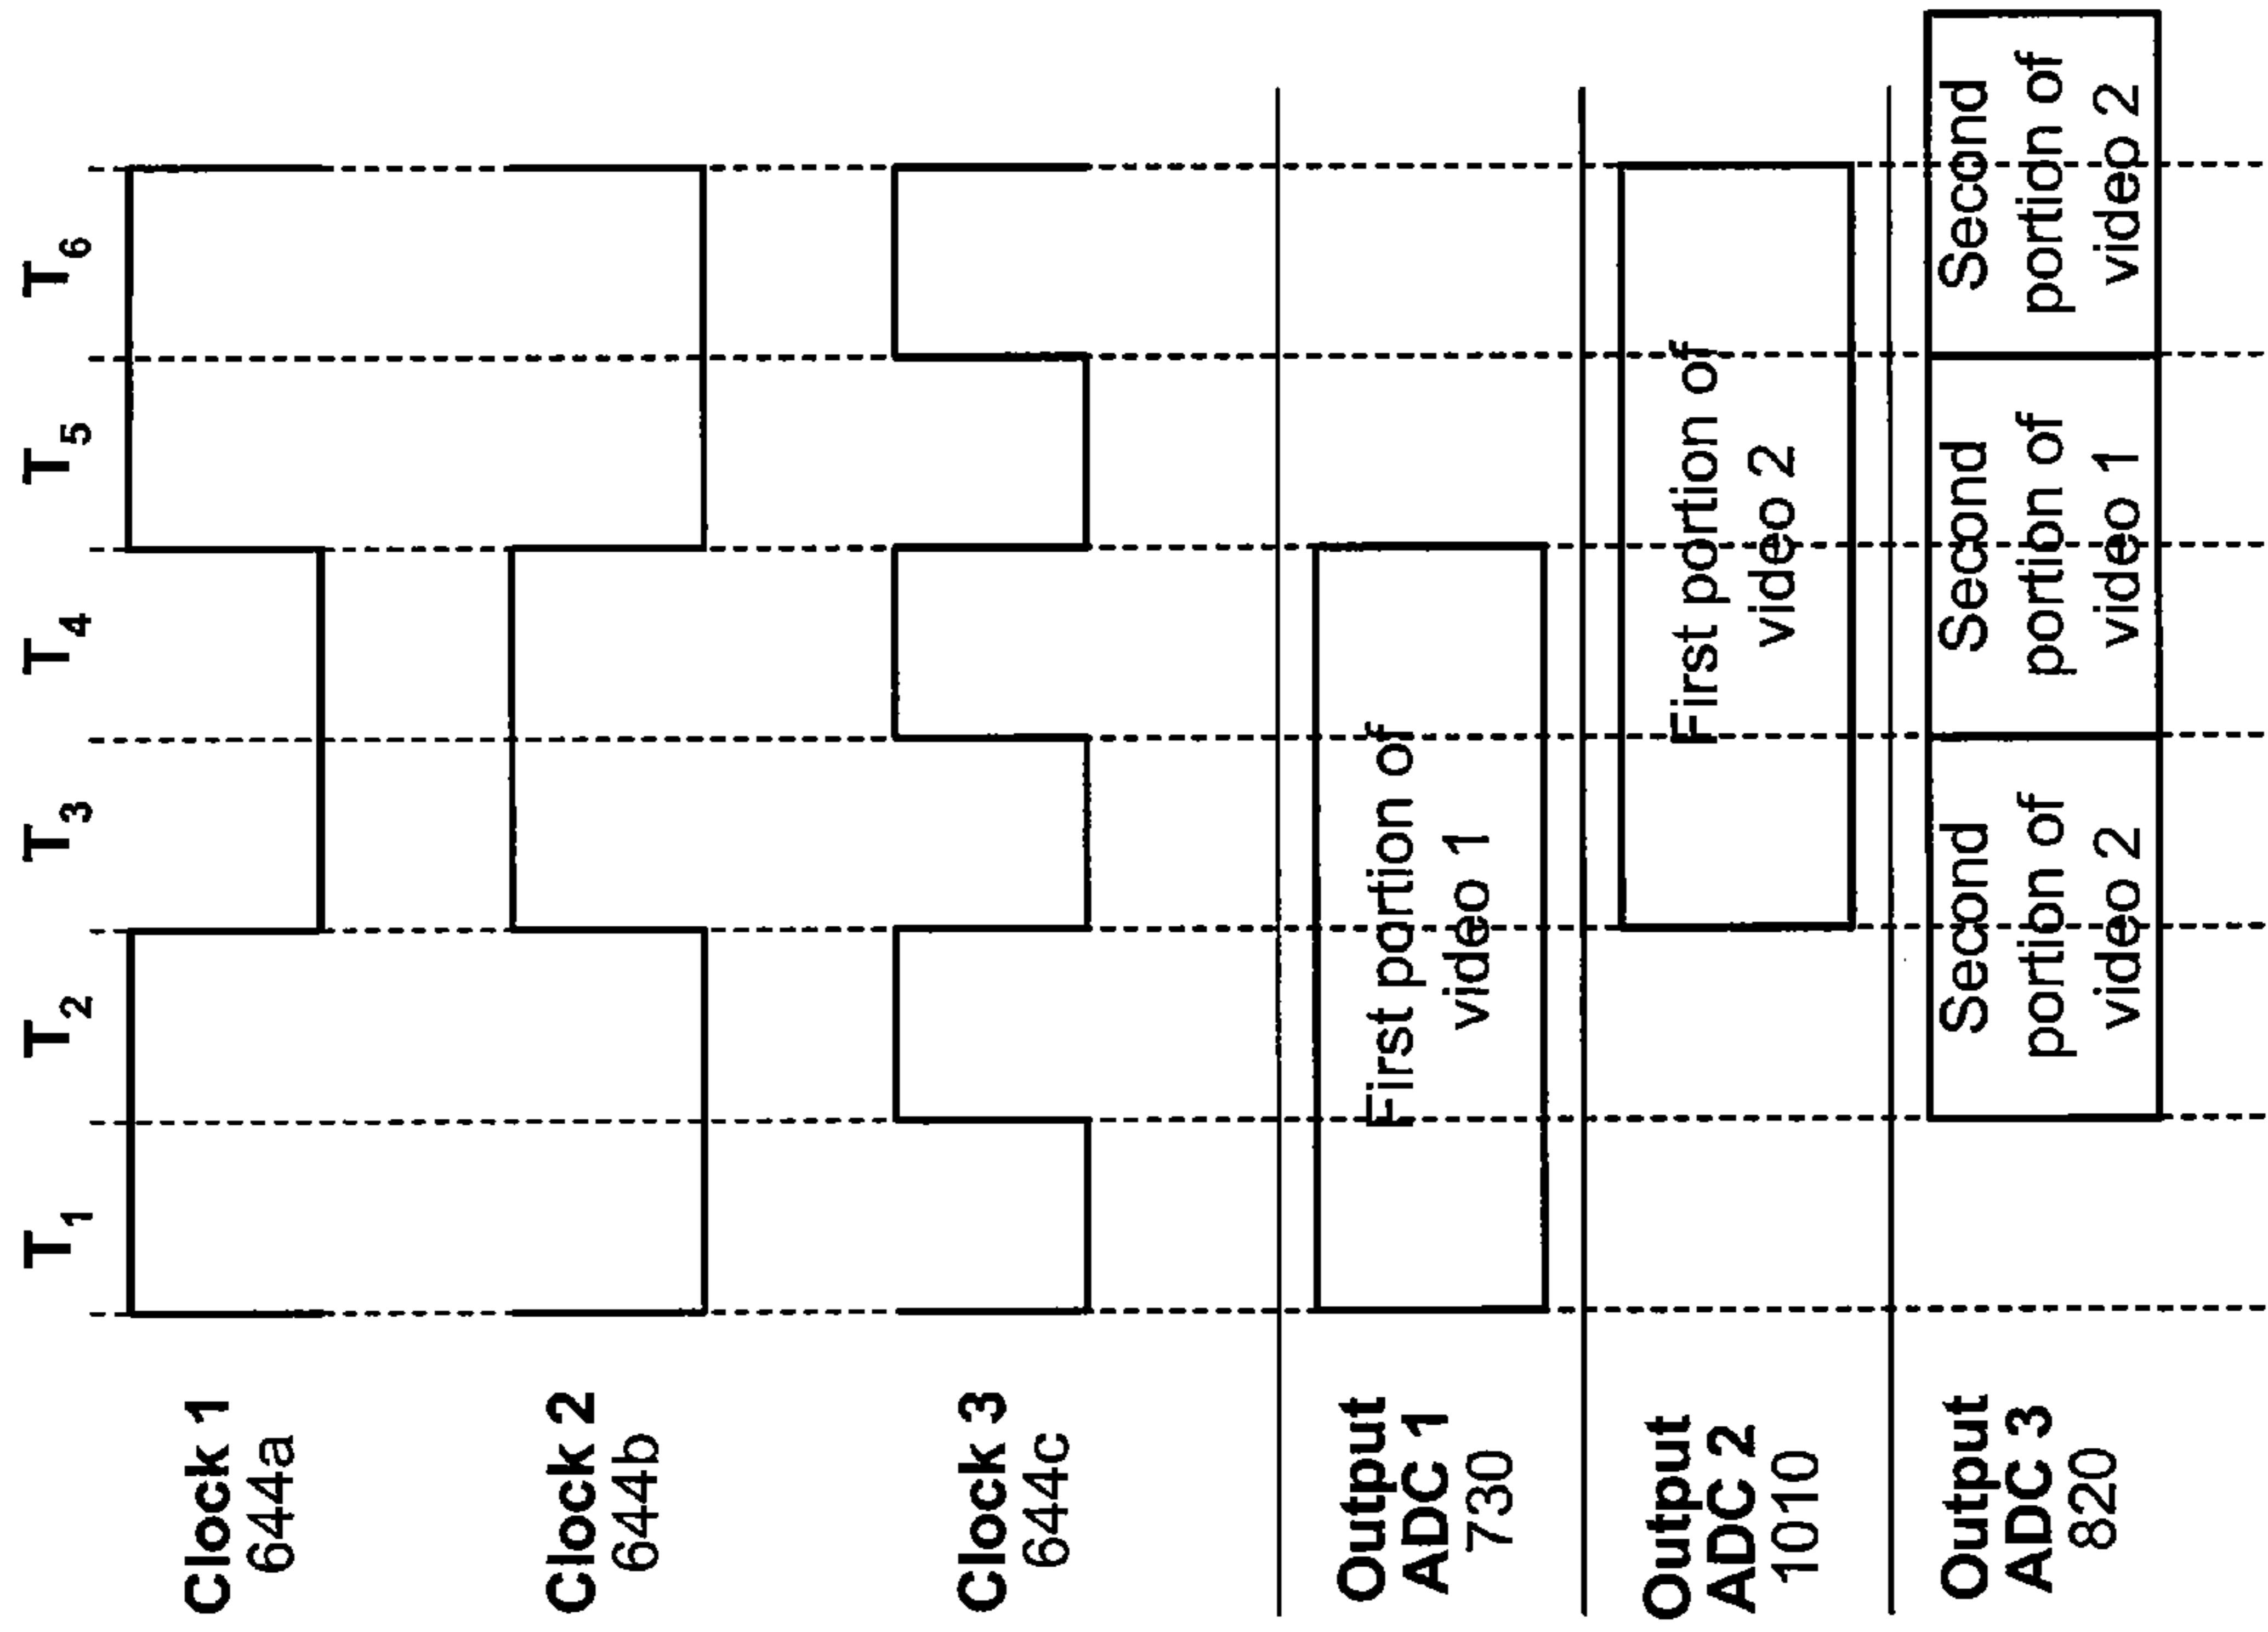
$T_1$ $T_2$ $T_3$ $T_4$ $T_5$ $T_6$

Clock 1
644a

Clock 2
644b

Clock 3
644c

Output
ADC 1
730

First portion of video 1

Output
ADC 2
1010

First portion of video 2

Output
ADC 3
820

Second portion of video 2

Second portion of video 1

Second portion of video 2